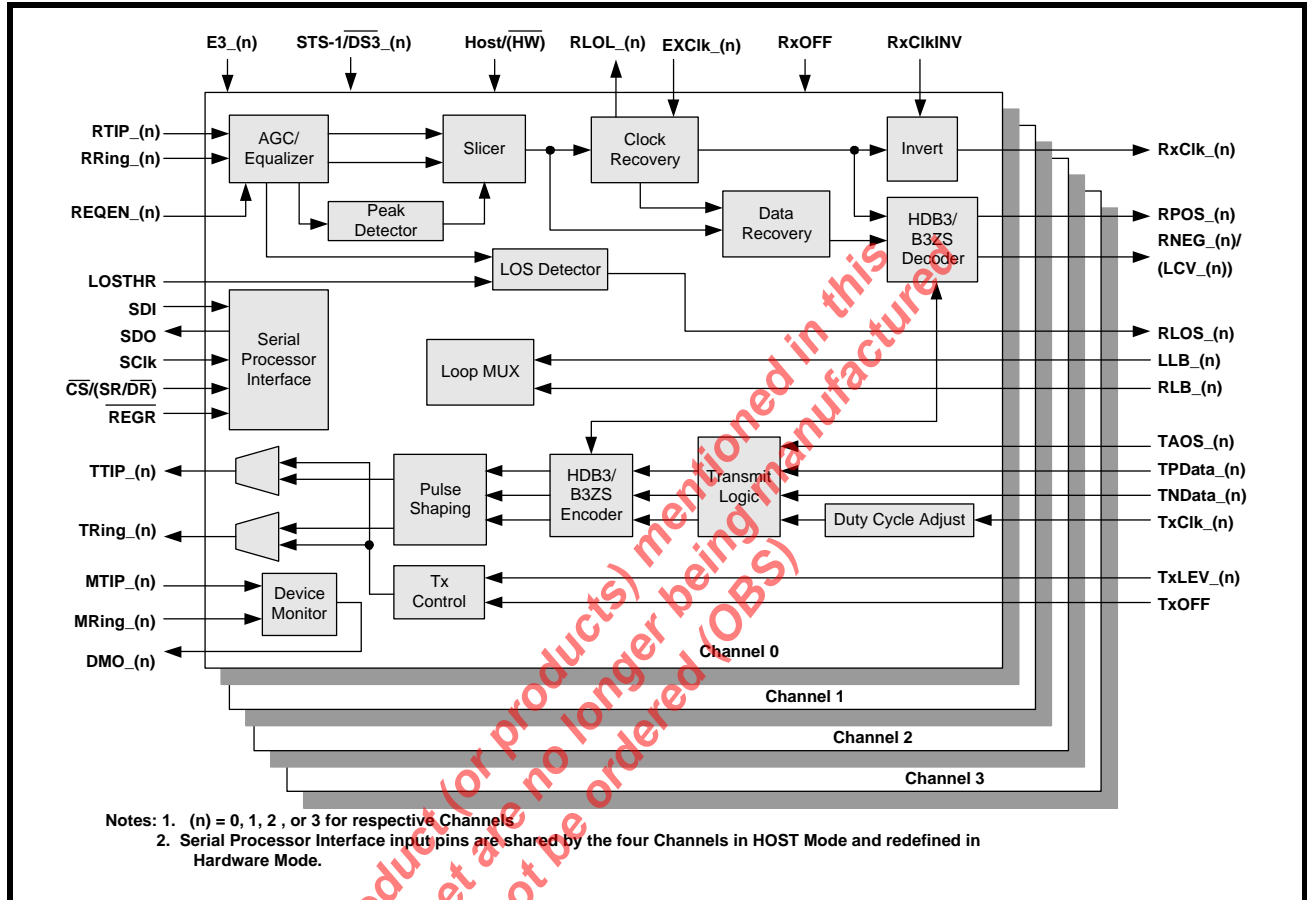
E3_(n)
STS-1/$\overline{DS3}$_(n)
Host/$\overline{(HW)}$
RLOL_(n)
EXClk_(n)
RxOFF
RxClkINV

RTIP_(n)
RRing_(n)
REQEN_(n)
LOSTHR
SDI
SDO
SClk
$\overline{CS}$/(SR/$\overline{DR}$)
$\overline{REGR}$
TTIP_(n)
TRing_(n)
MTIP_(n)
MRing_(n)
DMO_(n)

AGC/ Equalizer
Slicer
Clock Recovery
Invert
Peak Detector
Data Recovery
HDB3/ B3ZS Decoder
LOS Detector
Serial Processor Interface
Loop MUX
Pulse Shaping
HDB3/ B3ZS Encoder
Transmit Logic
Duty Cycle Adjust
Tx Control
Device Monitor
Channel 0
Channel 1
Channel 2
Channel 3

RxClk_(n)
RPOS_(n)
RNEG_(n)/ (LCV_(n))
RLOS_(n)
LLB_(n)
RLB_(n)
TAOS_(n)
TPData_(n)
TNData_(n)
TxClk_(n)
TxLEV_(n)
TxOFF

product (or products) mentioned in this datasheet are no longer being manufactured cannot be ordered (OBS)

Notes: 1. (n) = 0, 1, 2 , or 3 for respective Channels
2. Serial Processor Interface input pins are shared by the four Channels in HOST Mode and redefined in Hardware Mode.